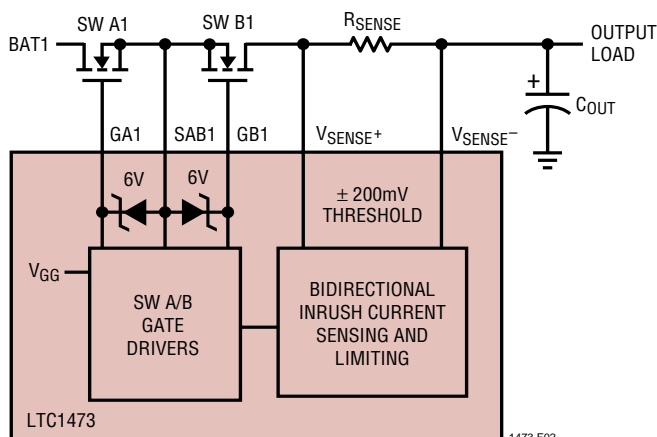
SW A1
SW B1
$R_{SENSE}$
BAT1
OUTPUT LOAD
+
$C_{OUT}$
GA1
SAB1
GB1
$V_{SENSE^+}$
$V_{SENSE^-}$
6V
6V
± 200mV THRESHOLD
$V_{GG}$
SW A/B GATE DRIVERS
BIDIRECTIONAL INRUSH CURRENT SENSING AND LIMITING
LTC1473
1473 F02